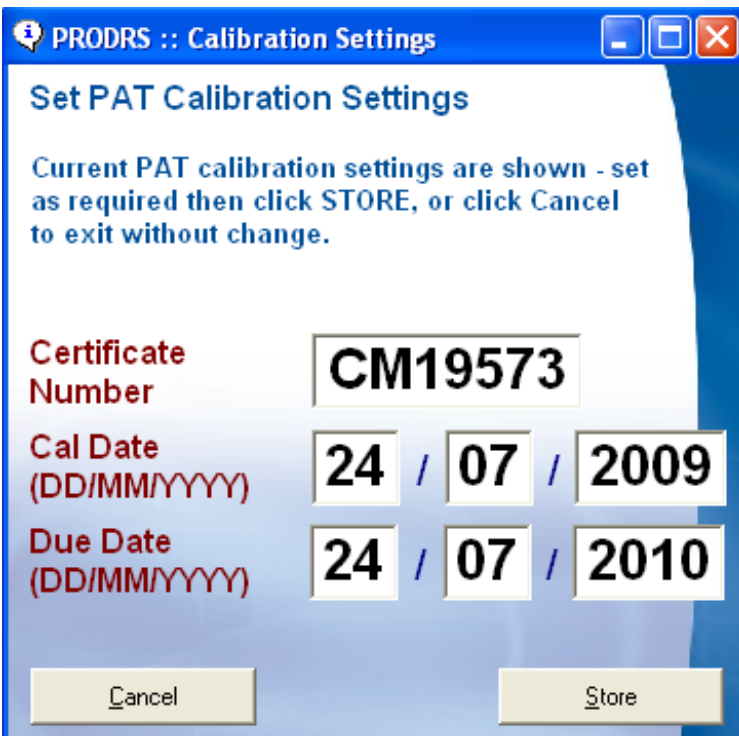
PRODRS :: Calibration Settings

Set PAT Calibration Settings

Current PAT calibration settings are shown - set as required then click STORE, or click Cancel to exit without change.

Certificate Number CM19573

Cal Date (DD/MM/YYYY) 24 / 07 / 2009

Due Date (DD/MM/YYYY) 24 / 07 / 2010

Cancel

Store